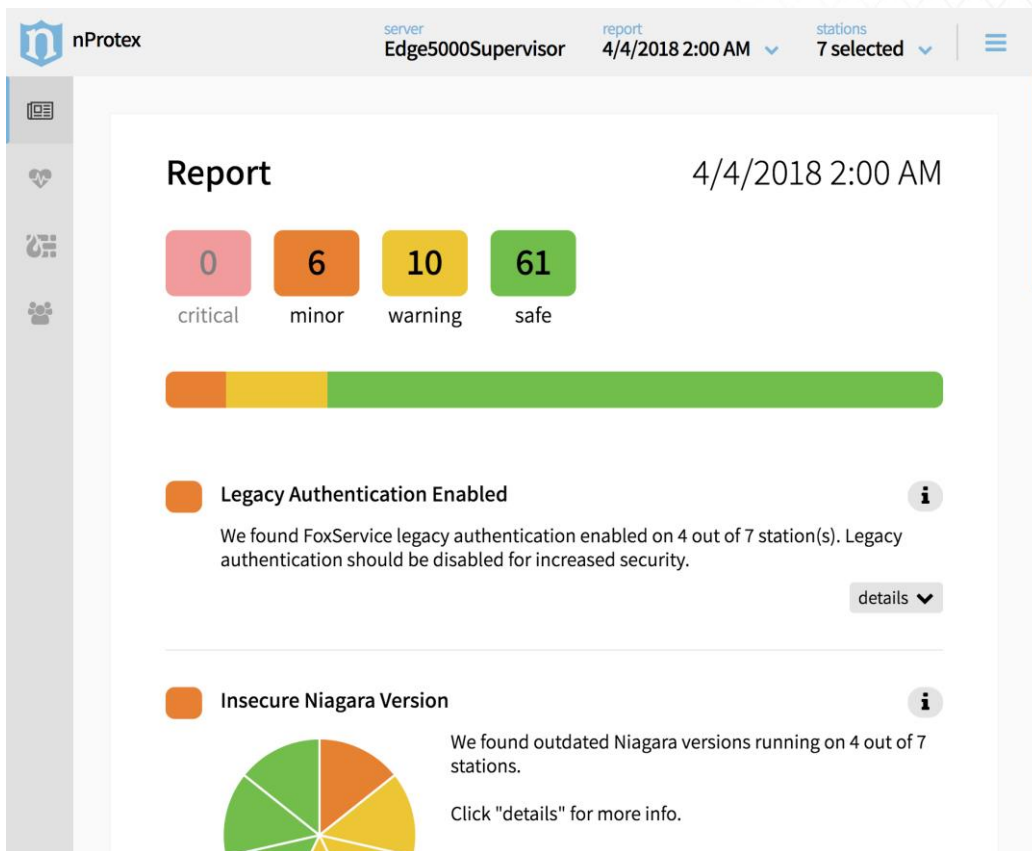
n nProtex

server
Edge5000Supervisor

report
4/4/2018 2:00 AM

stations
7 selected

Report

4/4/2018 2:00 AM

0
critical

6
minor

10
warning

61
safe

Legacy Authentication Enabled

i

We found FoxService legacy authentication enabled on 4 out of 7 station(s). Legacy authentication should be disabled for increased security.

details

Insecure Niagara Version

i

We found outdated Niagara versions running on 4 out of 7 stations.

Click "details" for more info.